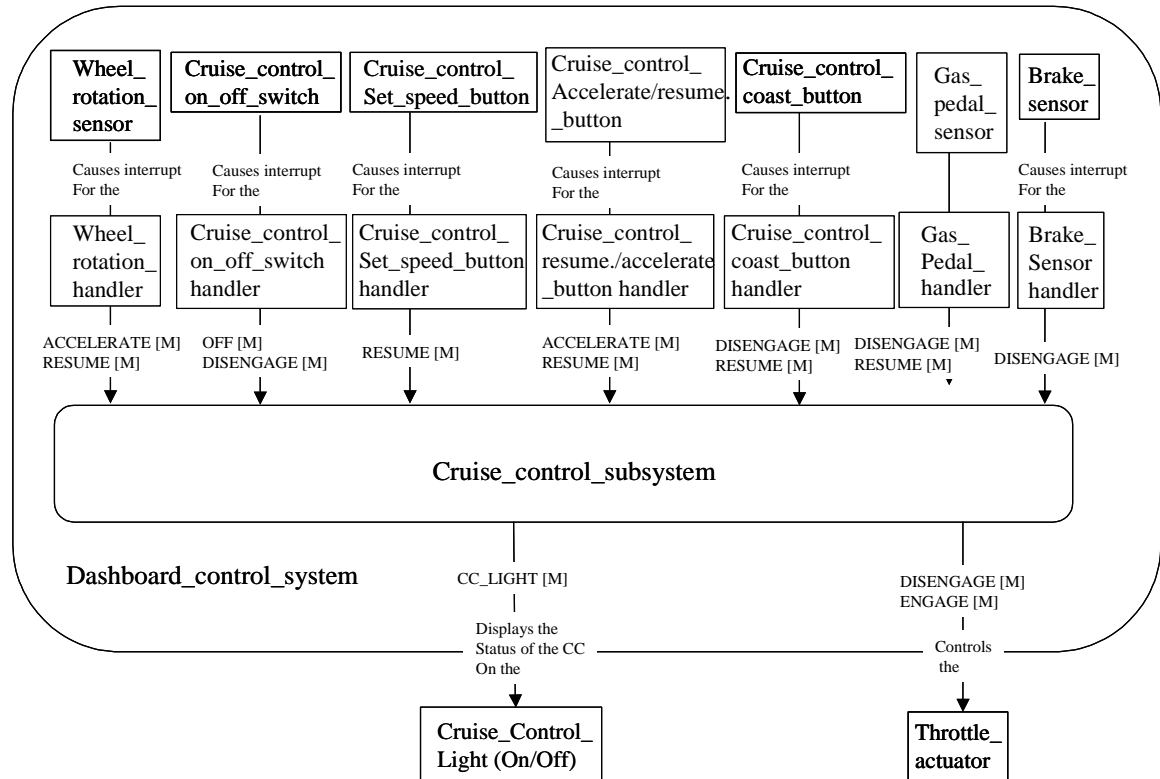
Wheel_ rotation_ sensor

Cruise_control_ on_off_switch

Cruise_control_ Set_speed_button

Cruise_control_ Accelerate/resume. _button

Cruise_control_ coast_button

Gas_ pedal_ sensor

Brake_ sensor

Causes interrupt For the

Causes interrupt For the

Causes interrupt For the

Causes interrupt For the

Causes interrupt For the

Causes interrupt For the

Wheel_ rotation_ handler

Cruise_control_ on_off_switch handler

Cruise_control_ Set_speed_button handler

Cruise_control_ resume./accelerate _button handler

Cruise_control_ coast_button handler

Gas_ Pedal_ handler

Brake_ Sensor handler

ACCELERATE [M] RESUME [M]

OFF [M] DISENGAGE [M]

RESUME [M]

ACCELERATE [M] RESUME [M]

DISENGAGE [M] RESUME [M]

DISENGAGE [M] RESUME [M]

DISENGAGE [M]

Cruise_control_subsystem

Dashboard_control_system

CC_LIGHT [M]

Displays the Status of the CC On the

DISENGAGE [M] ENGAGE [M]

Controls the

Cruise_Control_ Light (On/Off)

Throttle_ actuator